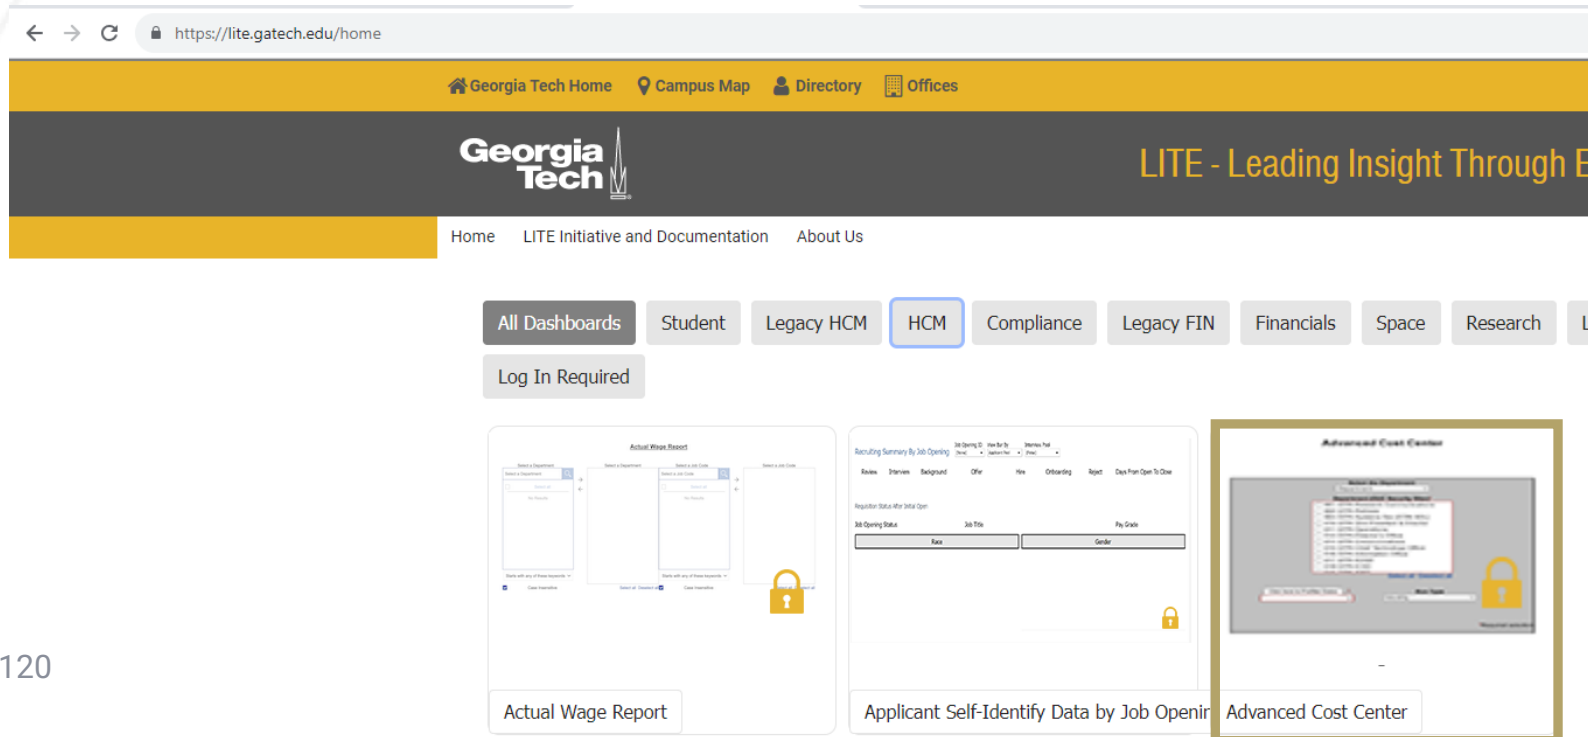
https://lite.gatech.edu/home

Georgia Tech Home Campus Map Directory Offices

Georgia Tech

LITE - Leading Insight Through E

Home LITE Initiative and Documentation About Us

All Dashboards Student Legacy HCM HCM Compliance Legacy FIN Financials Space Research L

Log In Required

Actual Wage Report

Recruiting Summary By Job Opening

Advanced Cost Center

120

Actual Wage Report

Applicant Self-Identify Data by Job Openir

Advanced Cost Center